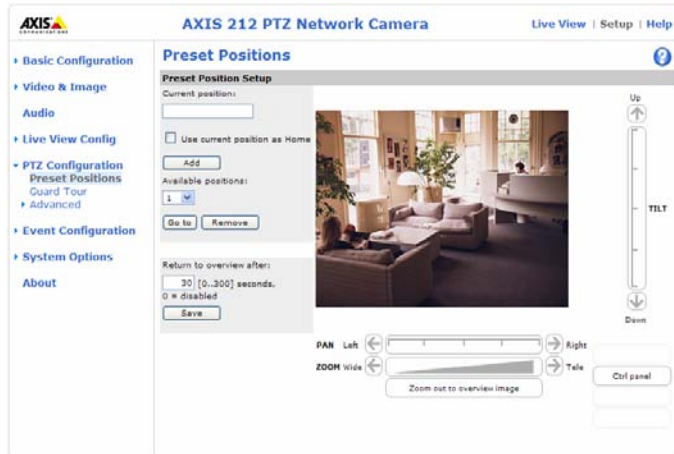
AXIS

AXIS 212 PTZ Network Camera

Live View | Setup | Help

Basic Configuration
Video & Image
Audio
Live View Config
PTZ Configuration
Preset Positions
Guard Tour
Advanced
Event Configuration
System Options
About

Preset Positions

Preset Position Setup

Current position:

Use current position as Home

Add

Available positions:

1

Go to

Remove

Return to overview after:

30 [0..300] seconds, 0 = disabled

Save

Up

TILT

Down

PAN Left

Right

ZOOM Wide

Tele

Zoom out to overview image

Ctrl panel